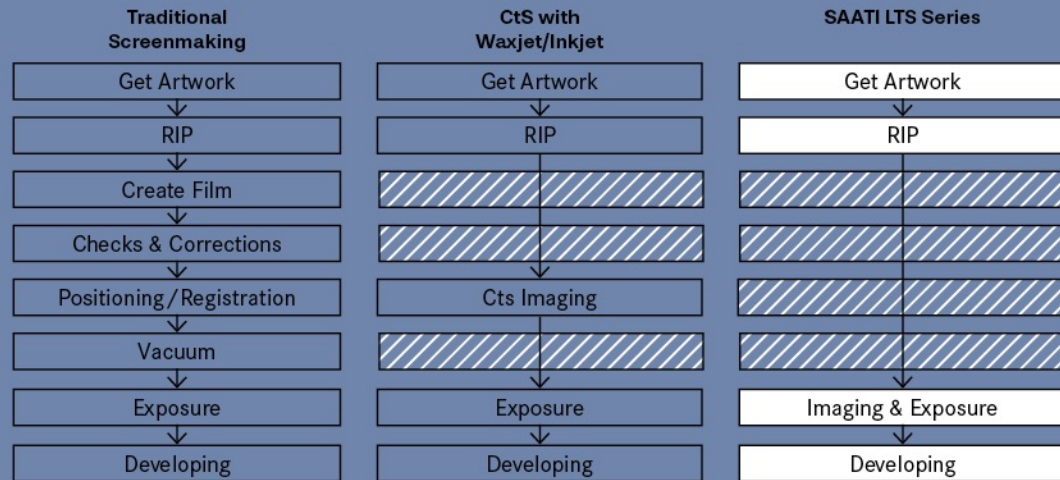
Traditional Screenmaking

Get Artwork

RIP

Create Film

Checks & Corrections

Positioning/Registration

Vacuum

Exposure

Developing

CtS with Waxjet/Inkjet

Get Artwork

RIP

Cts Imaging

Exposure

Developing

SAATI LTS Series

Get Artwork

RIP

Imaging & Exposure

Developing